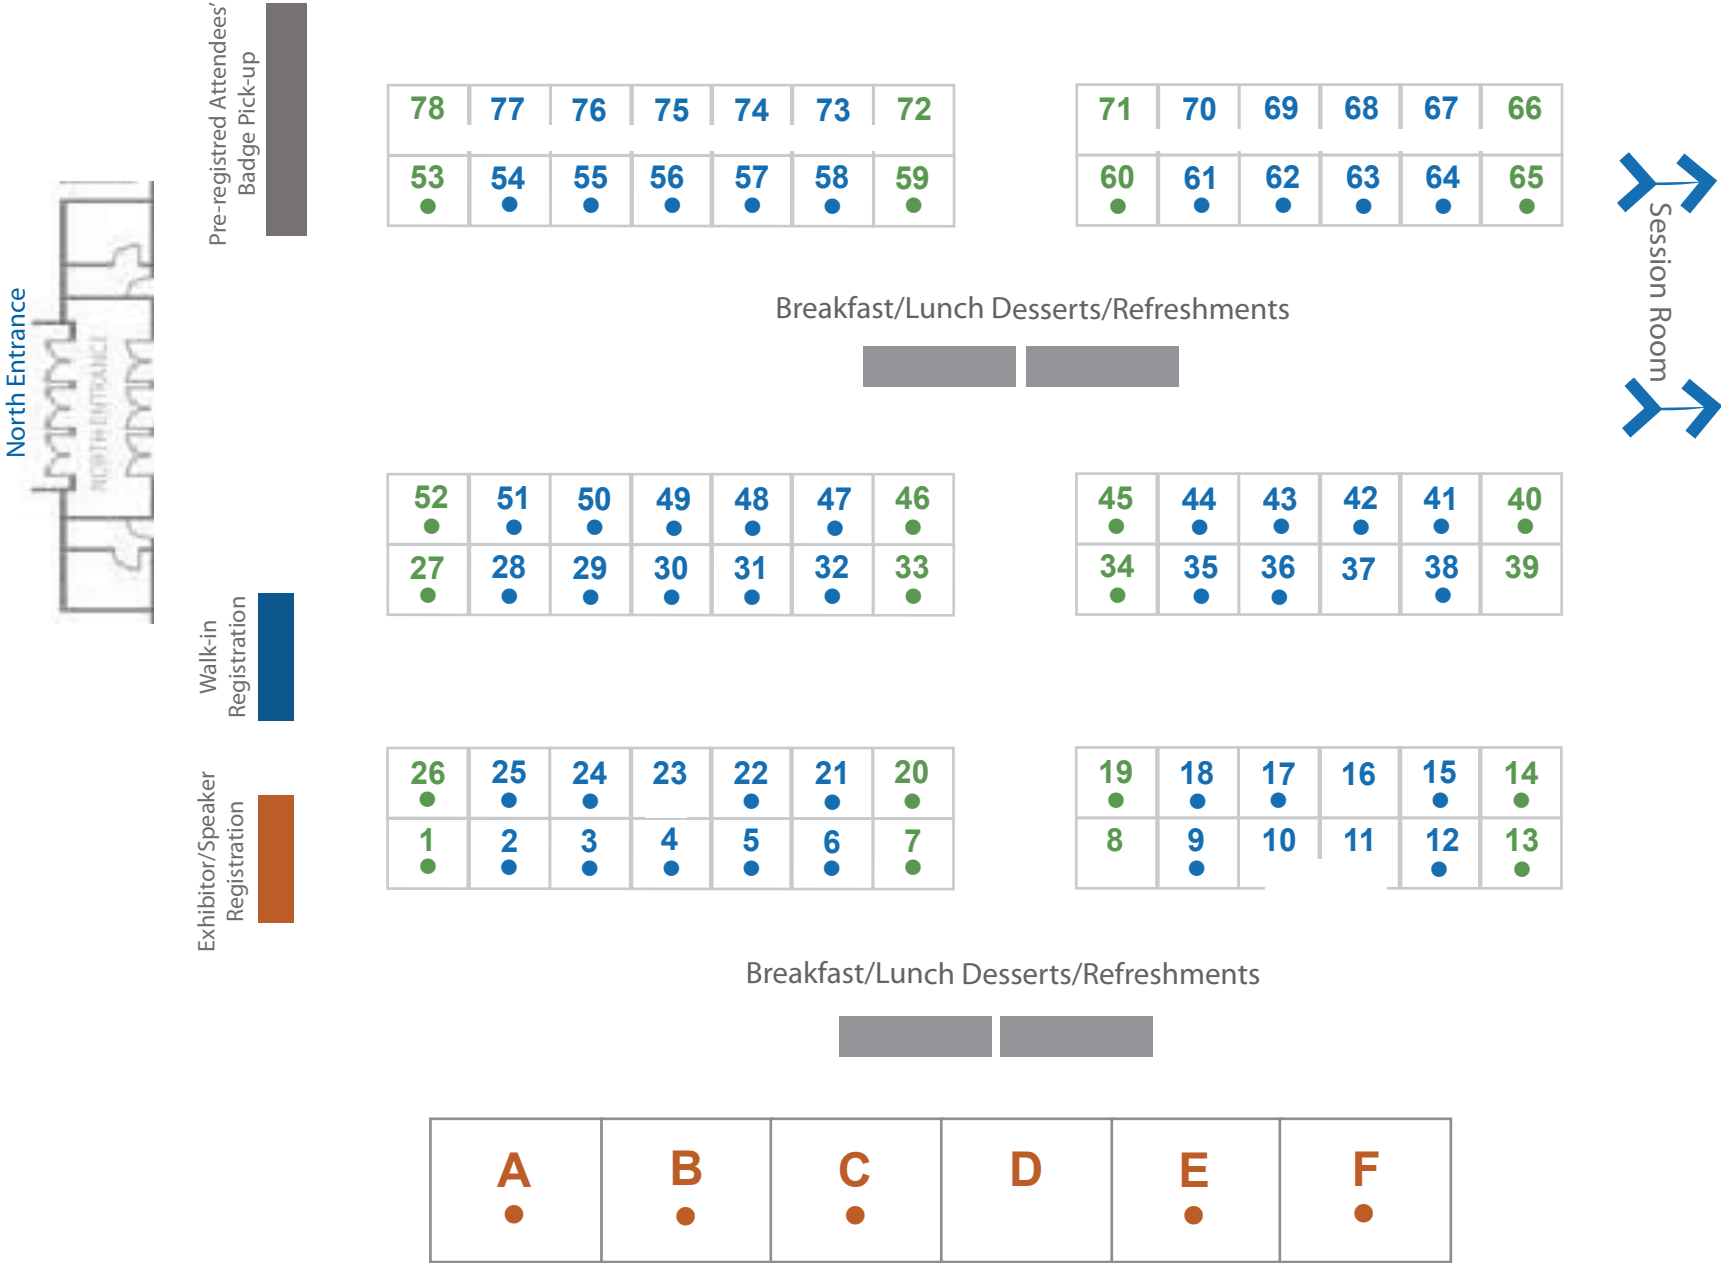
Pre-registred Attendees' Badge Pick-up

North Entrance

NORTH ENTRANCE

| 78 | 77 | 76 | 75 | 74 | 73 | 72 |
|---|---|---|---|---|---|---|
| 53 | 54 | 55 | 56 | 57 | 58 | 59 |

| 71 | 70 | 69 | 68 | 67 | 66 |
|---|---|---|---|---|---|
| 60 | 61 | 62 | 63 | 64 | 65 |

Session Room

Breakfast/Lunch Desserts/Refreshments

| 52 | 51 | 50 | 49 | 48 | 47 | 46 |
|---|---|---|---|---|---|---|
| 27 | 28 | 29 | 30 | 31 | 32 | 33 |

| 45 | 44 | 43 | 42 | 41 | 40 |
|---|---|---|---|---|---|
| 34 | 35 | 36 | 37 | 38 | 39 |

Walk-in Registration

Exhibitor/Speaker Registration

| 26 | 25 | 24 | 23 | 22 | 21 | 20 |
|---|---|---|---|---|---|---|
| 1 | 2 | 3 | 4 | 5 | 6 | 7 |

| 19 | 18 | 17 | 16 | 15 | 14 |
|---|---|---|---|---|---|
| 8 | 9 | 10 | 11 | 12 | 13 |

Breakfast/Lunch Desserts/Refreshments

| A | B | C | D | E | F |
|---|---|---|---|---|---|